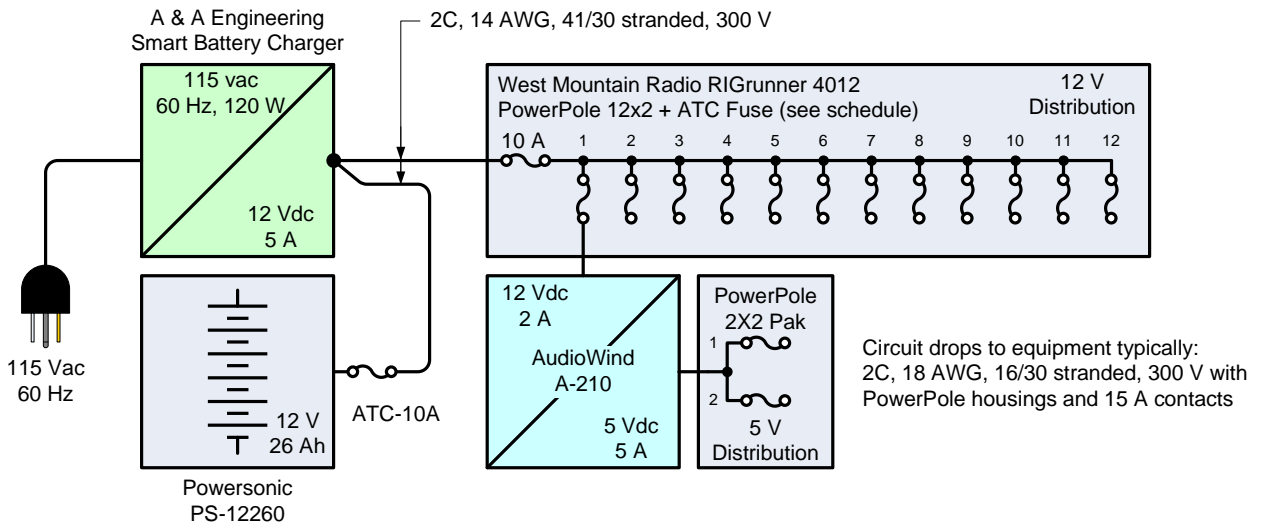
A & A Engineering
Smart Battery Charger

2C, 14 AWG, 41/30 stranded, 300 V

115 vac
60 Hz, 120 W

12 Vdc
5 A

West Mountain Radio RIGrunner 4012
PowerPole 12x2 + ATC Fuse (see schedule)

12 V
Distribution

10 A

1 2 3 4 5 6 7 8 9 10 11 12

115 Vac
60 Hz

12 V
26 Ah

ATC-10A

Powersonic
PS-12260

12 Vdc
2 A

AudioWind
A-210

5 Vdc
5 A

PowerPole
2X2 Pak

1

2

5 V
Distribution

Circuit drops to equipment typically:
2C, 18 AWG, 16/30 stranded, 300 V with
PowerPole housings and 15 A contacts